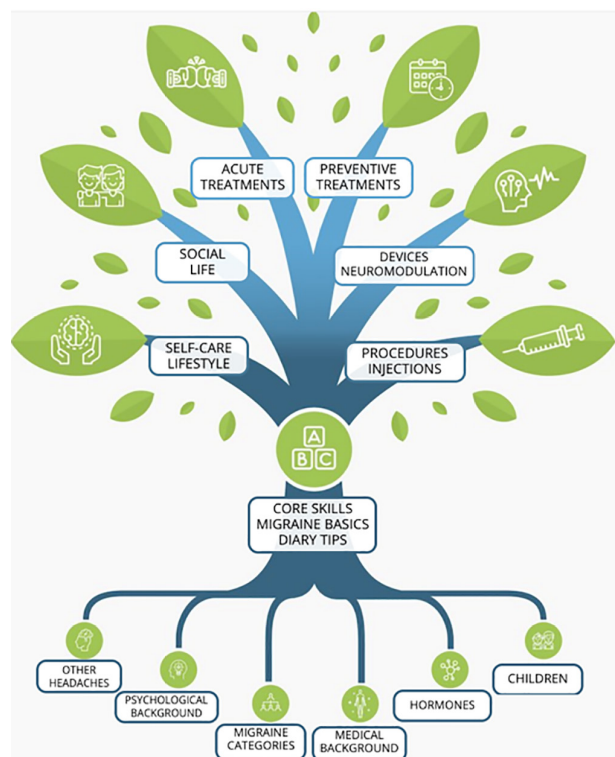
ACUTE TREATMENTS

PREVENTIVE TREATMENTS

SOCIAL LIFE

DEVICES NEUROMODULATION

SELF-CARE LIFESTYLE

PROCEDURES INJECTIONS

A B C

CORE SKILLS
MIGRAINE BASICS
DIARY TIPS

OTHER HEADACHES

PSYCHOLOGICAL BACKGROUND

MIGRAINE CATEGORIES

MEDICAL BACKGROUND

HORMONES

CHILDREN